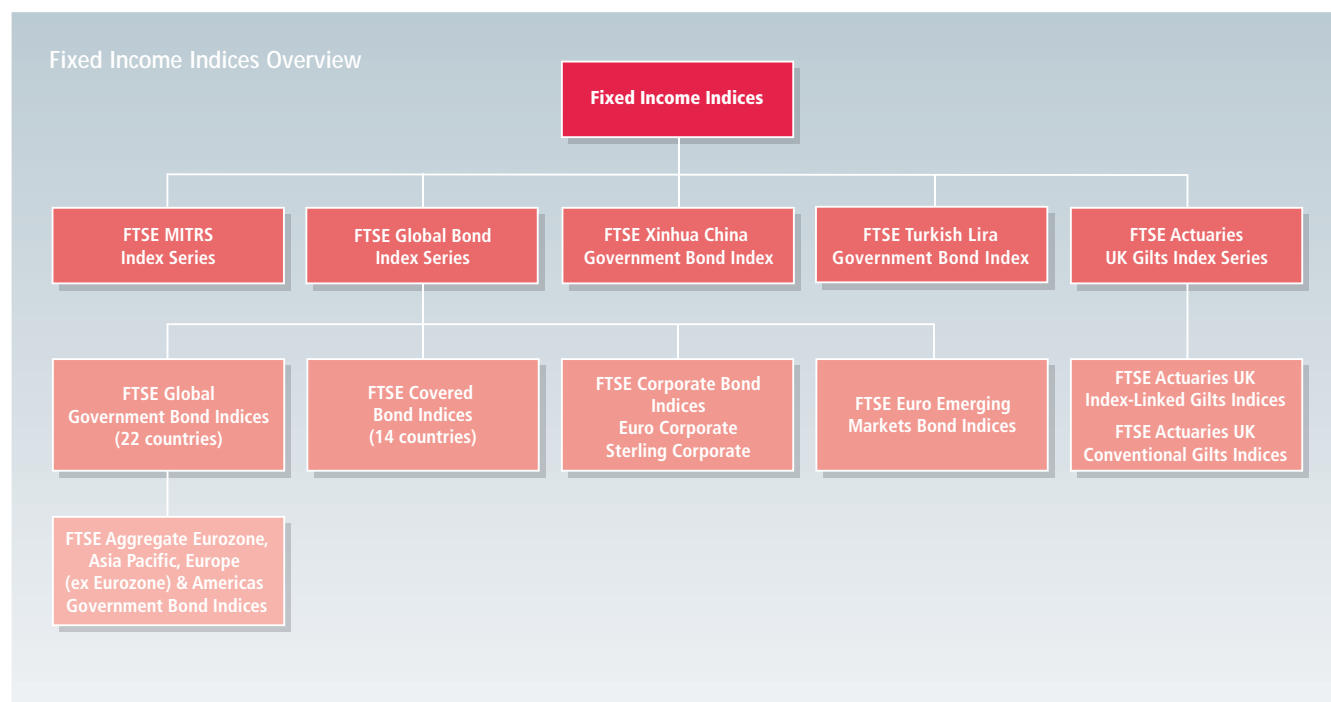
Fixed Income Indices Overview

Fixed Income Indices

FTSE MITRS Index Series

FTSE Global Bond Index Series

FTSE Xinhua China Government Bond Index

FTSE Turkish Lira Government Bond Index

FTSE Actuaries UK Gilts Index Series

FTSE Global Government Bond Indices (22 countries)

FTSE Covered Bond Indices (14 countries)

FTSE Corporate Bond Indices
Euro Corporate
Sterling Corporate

FTSE Euro Emerging Markets Bond Indices

FTSE Actuaries UK Index-Linked Gilts Indices

FTSE Actuaries UK Conventional Gilts Indices

FTSE Aggregate Eurozone, Asia Pacific, Europe (ex Eurozone) & Americas Government Bond Indices